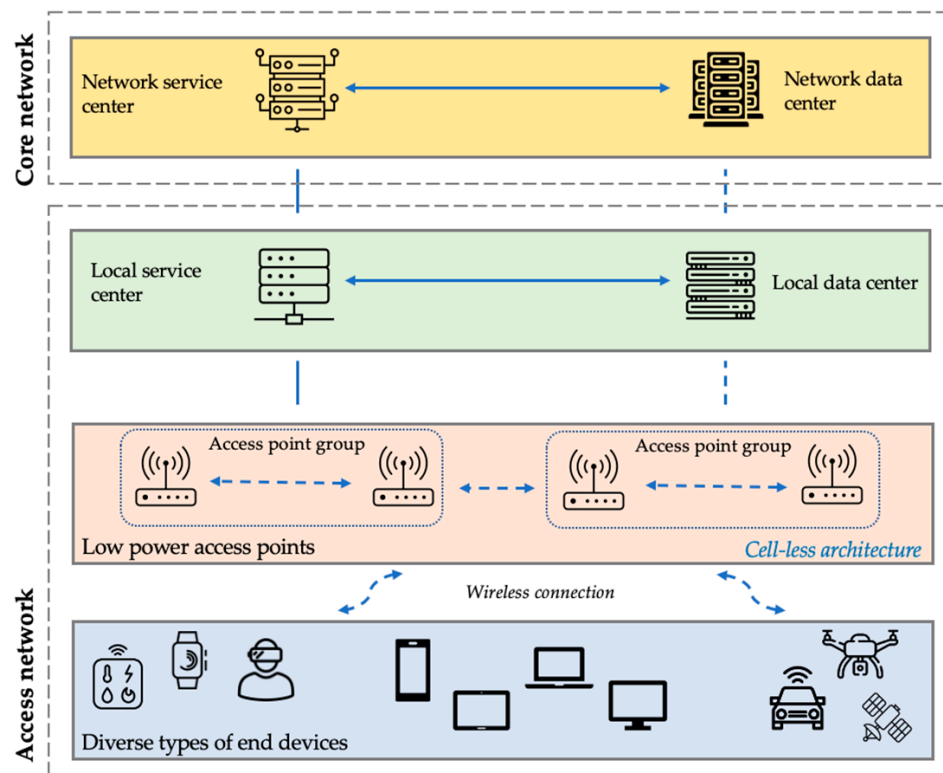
Core network

Network service center

Network data center

Local service center

Local data center

Access point group

Access point group

Low power access points

Cell-less architecture

Wireless connection

Diverse types of end devices

Access network